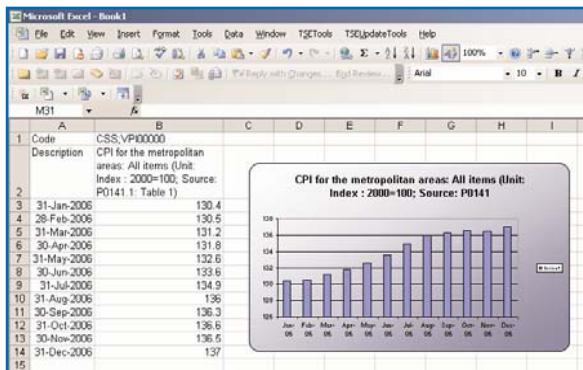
Microsoft Excel - Book1

File Edit View Insert Format Tools Data Window TSETools TSEUpdateTools Help

100%

Reply with Changes... End Review...

Arial 10 B I

M31 fx

| | A | B | C | D | E | F | G | H | I |
|---|---|---|---|---|---|---|---|---|---|
| 1 | Code | CSS;VPI00000 | | | | | | | |
| 2 | Description | CPI for the metropolitan areas: All items (Unit: Index : 2000=100; Source: P0141.1: Table 1) | | | | | | | |
| 3 | 31-Jan-2006 | 130.4 | | | | | | | |
| 4 | 28-Feb-2006 | 130.5 | | | | | | | |
| 5 | 31-Mar-2006 | 131.2 | | | | | | | |
| 6 | 30-Apr-2006 | 131.8 | | | | | | | |
| 7 | 31-May-2006 | 132.6 | | | | | | | |
| 8 | 30-Jun-2006 | 133.6 | | | | | | | |
| 9 | 31-Jul-2006 | 134.9 | | | | | | | |
| 10 | 31-Aug-2006 | 136 | | | | | | | |
| 11 | 30-Sep-2006 | 136.3 | | | | | | | |
| 12 | 31-Oct-2006 | 136.6 | | | | | | | |
| 13 | 30-Nov-2006 | 136.5 | | | | | | | |
| 14 | 31-Dec-2006 | 137 | | | | | | | |
| 15 | | | | | | | | | |

CPI for the metropolitan areas: All items (Unit: Index : 2000=100; Source: P0141

138
136
134
132
130
128
126

Jan-06 Feb-06 Mar-06 Apr-06 May-06 Jun-06 Jul-06 Aug-06 Sep-06 Oct-06 Nov-06 Dec-06

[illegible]